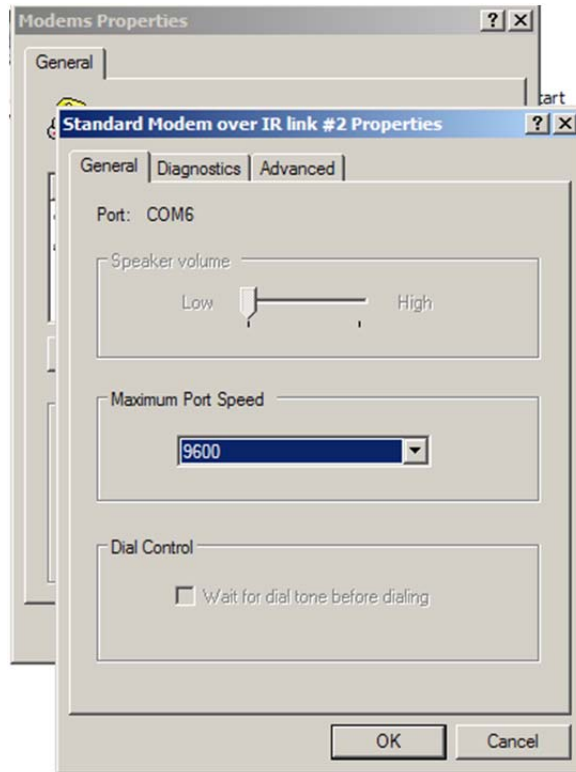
Modems Properties ? X

General

tart

Standard Modem over IR link #2 Properties ? X

General | Diagnostics | Advanced

Port: COM6

Speaker volume

Low High

Maximum Port Speed

9600

Dial Control

Wait for dial tone before dialing

OK Cancel